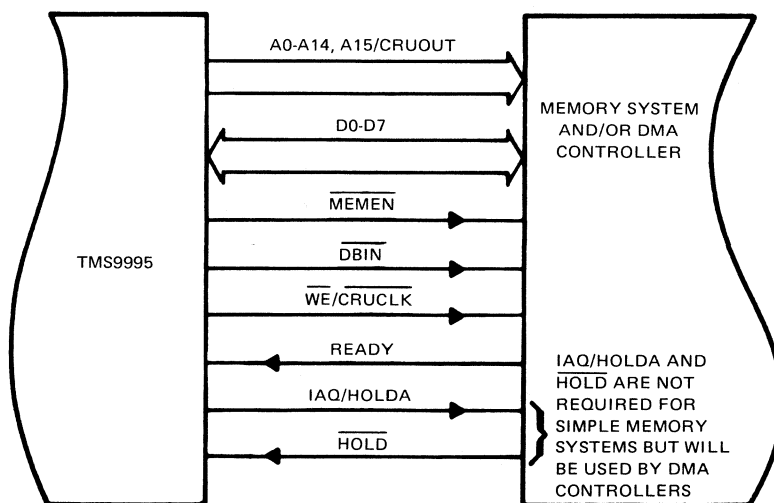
A0-A14, A15/CRUOUT

MEMORY SYSTEM AND/OR DMA CONTROLLER

D0-D7

$\overline{\text{MEMEN}}$

TMS9995

$\overline{\text{DBIN}}$

$\overline{\text{WE}}/\overline{\text{CRUCLK}}$

READY

IAQ/HOLDA

$\overline{\text{HOLD}}$

IAQ/HOLDA AND $\overline{\text{HOLD}}$ ARE NOT REQUIRED FOR SIMPLE MEMORY SYSTEMS BUT WILL BE USED BY DMA CONTROLLERS